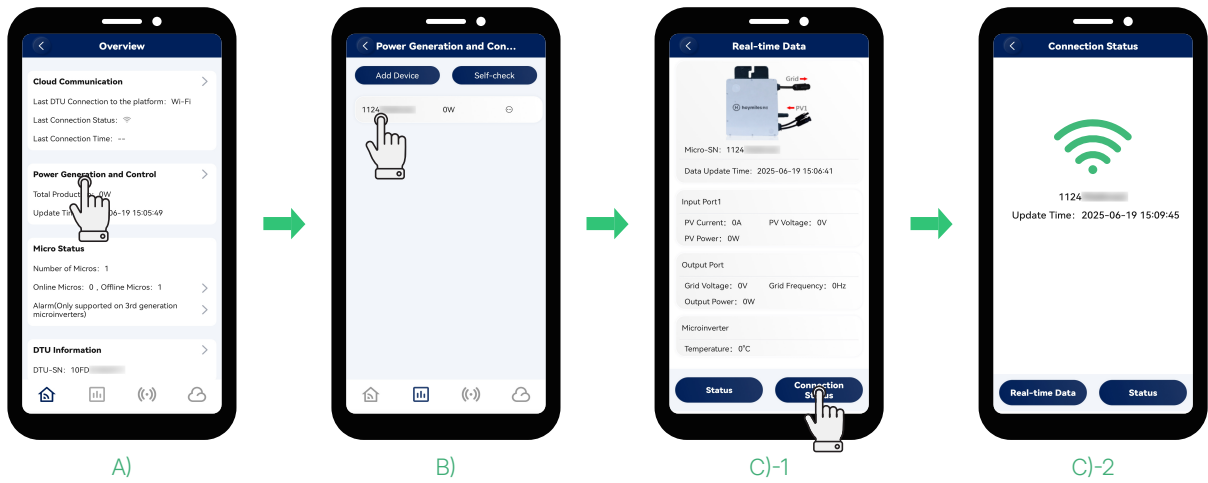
Overview

Cloud Communication

Last DTU Connection to the platform: Wi-Fi

Last Connection Status:

Last Connection Time: --

Power Generation and Control

Total Production: 0W

Update Time: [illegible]06-19 15:05:49

Micro Status

Number of Micros: 1

Online Micros: 0 , Offline Micros: 1

Alarm(Only supported on 3rd generation microinverters)

DTU Information

DTU-SN: 10FD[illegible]

A)

Power Generation and Con...

Add Device

Self-check

1124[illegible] 0W

B)

Real-time Data

Grid

PV1

Micro-SN: 1124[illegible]

Data Update Time: 2025-06-19 15:06:41

Input Port1

PV Current: 0A

PV Voltage: 0V

PV Power: 0W

Output Port

Grid Voltage: 0V

Grid Frequency: 0Hz

Output Power: 0W

Microinverter

Temperature: 0°C

Status

Connection Status

C)-1

Connection Status

1124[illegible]

Update Time: 2025-06-19 15:09:45

Real-time Data

Status

C)-2